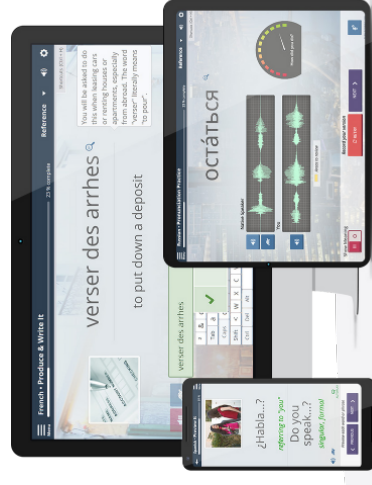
French • Produce & Write It

Reference

verser des arrhes

to put down a deposit

You will be asked to do this when leasing cars or renting houses or apartments, especially from abroad. The word "verser" literally means "to pour".

verser des arrhes

остáться

Native Speaker

You

Record your version

¿Habla...?

referring to "you"

Do you speak...?

singular, formal